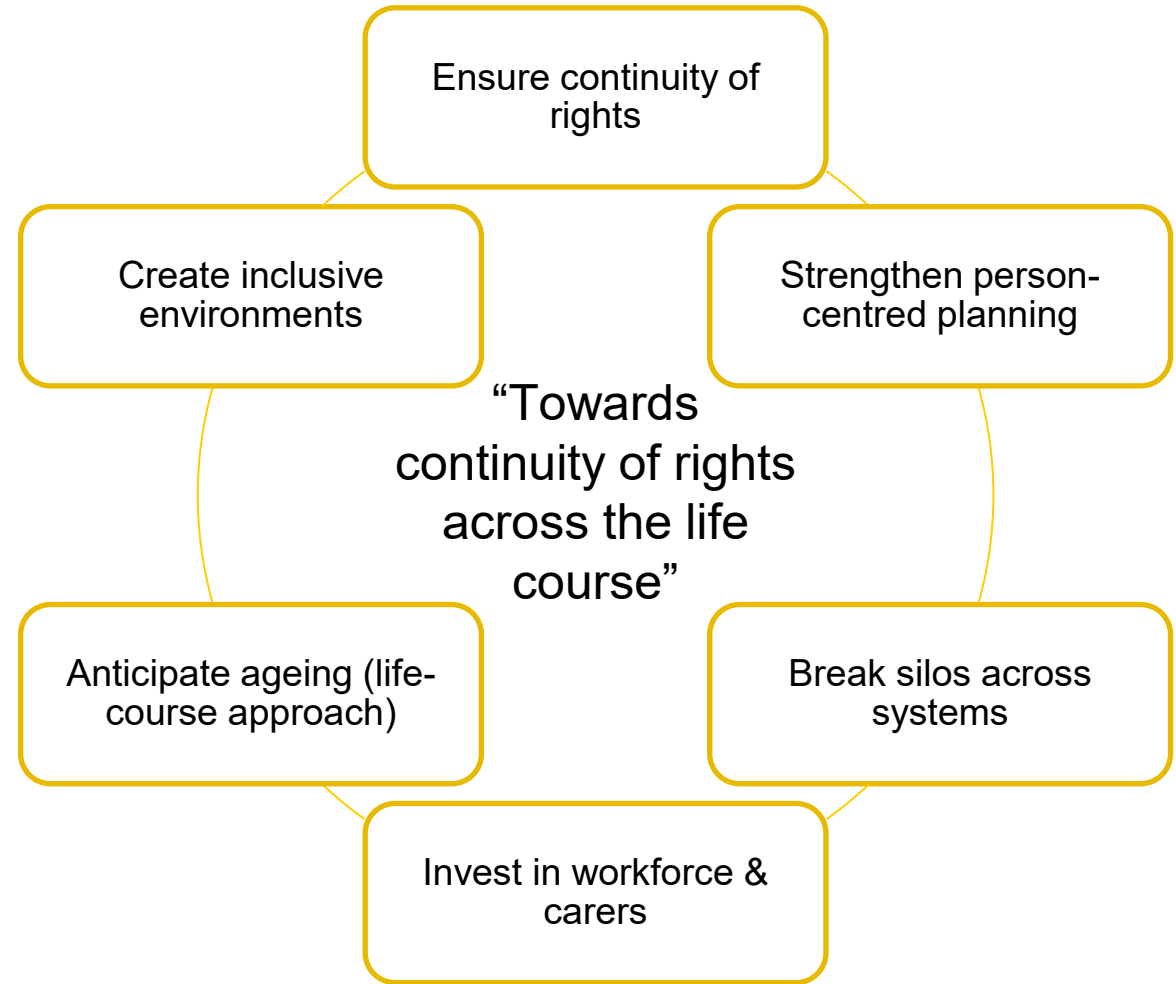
Ensure continuity of rights

Strengthen person-centred planning

Break silos across systems

Invest in workforce & carers

Anticipate ageing (life-course approach)

Create inclusive environments

“Towards continuity of rights across the life course”